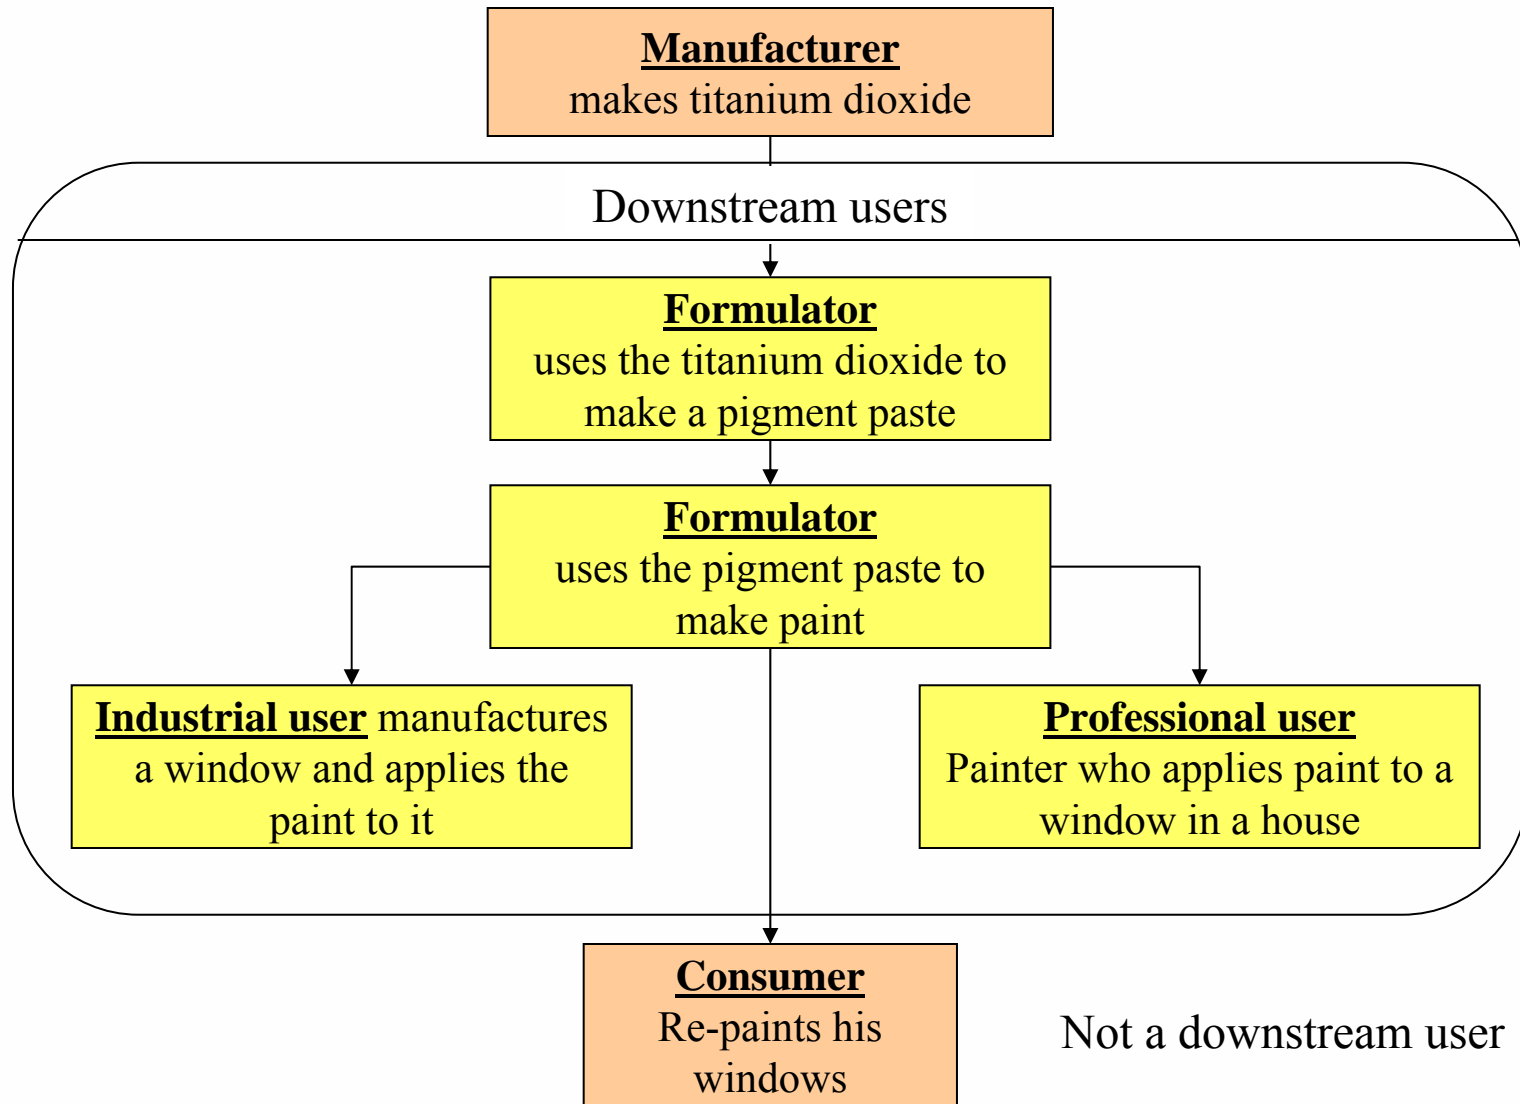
Manufacturer
makes titanium dioxide

Downstream users

Formulator
uses the titanium dioxide to make a pigment paste

Formulator
uses the pigment paste to make paint

Industrial user manufactures a window and applies the paint to it

Professional user
Painter who applies paint to a window in a house

Consumer
Re-paints his windows

Not a downstream user